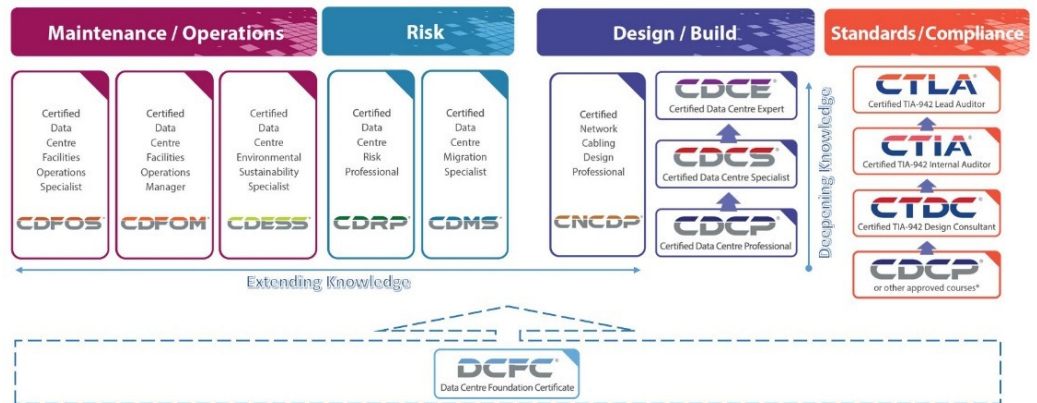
Maintenance / Operations

Risk

Design / Build

Standards/Compliance

Certified Data Centre Facilities Operations Specialist

CDFOS®

Certified Data Centre Facilities Operations Manager

CDFOM®

Certified Data Centre Environmental Sustainability Specialist

CDESS®

Certified Data Centre Risk Professional

CDRP®

Certified Data Centre Migration Specialist

CDMS®

Certified Network Cabling Design Professional

CNCDP®

CDCE®
Certified Data Centre Expert

CDCS®
Certified Data Centre Specialist

CDCP®
Certified Data Centre Professional

Deepening Knowledge

CTLA®
Certified TIA-942 Lead Auditor

CTIA®
Certified TIA-942 Internal Auditor

CTDC®
Certified TIA-942 Design Consultant

CDCP®
or other approved courses*

Extending Knowledge

DCFC®
Data Centre Foundation Certificate